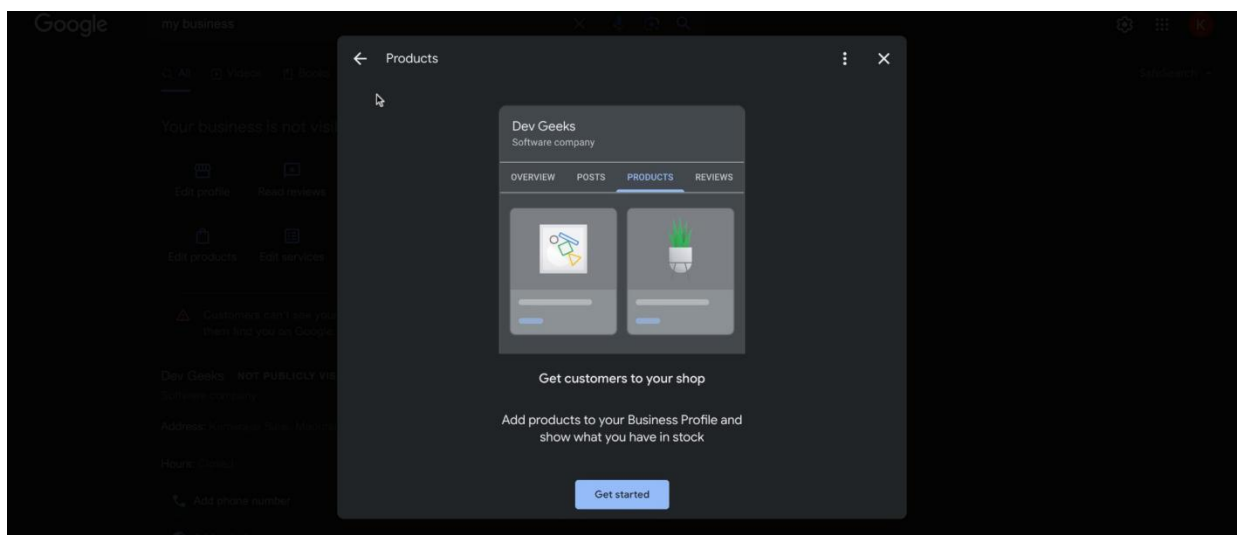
Google

my business

All

Videos

Books

SafeSearch

Your business is not visi

Edit profile

Read reviews

Edit products

Edit services

Customers can't see you
Help them find you on Google

Dev Geeks · NOT PUBLICLY VIS

Software company

Address:

Hours:

Add phone number

Products

Dev Geeks
Software company

OVERVIEW

POSTS

PRODUCTS

REVIEWS

Get customers to your shop

Add products to your Business Profile and show what you have in stock

Get started